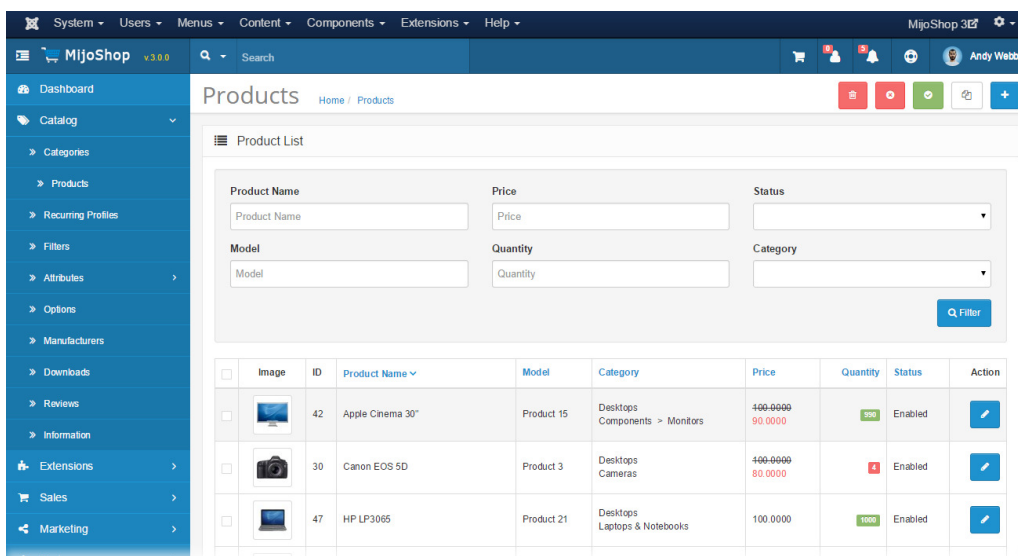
System ▾ Users ▾ Menus ▾ Content ▾ Components ▾ Extensions ▾ Help ▾

MijoShop 3

MijoShop v.3.0.0

Search

8 5

Andy Webb

Dashboard
Catalog
» Categories
» Products
» Recurring Profiles
» Filters
» Attributes
» Options
» Manufacturers
» Downloads
» Reviews
» Information
Extensions
Sales
Marketing

Products Home / Products

Product List

Product Name
Product Name
Price
Price
Status
Model
Model
Quantity
Quantity
Category

Filter

| | Image | ID | Product Name | Model | Category | Price | Quantity | Status | Action |
|---|---|---|---|---|---|---|---|---|---|
| | | 42 | Apple Cinema 30" | Product 15 | Desktops Components > Monitors | ~~100.0000~~ 90.0000 | 990 | Enabled | |
| | | 30 | Canon EOS 5D | Product 3 | Desktops Cameras | ~~100.0000~~ 80.0000 | 4 | Enabled | |
| | | 47 | HP LP3065 | Product 21 | Desktops Laptops & Notebooks | 100.0000 | 1000 | Enabled | |